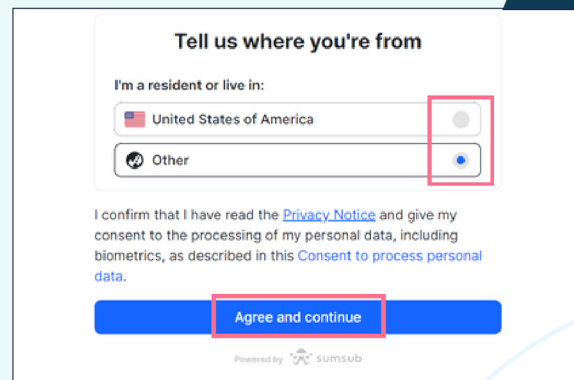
Tell us where you're from

I'm a resident or live in:

United States of America

Other

I confirm that I have read the Privacy Notice and give my consent to the processing of my personal data, including biometrics, as described in this Consent to process personal data.

Agree and continue

Powered by sumsub